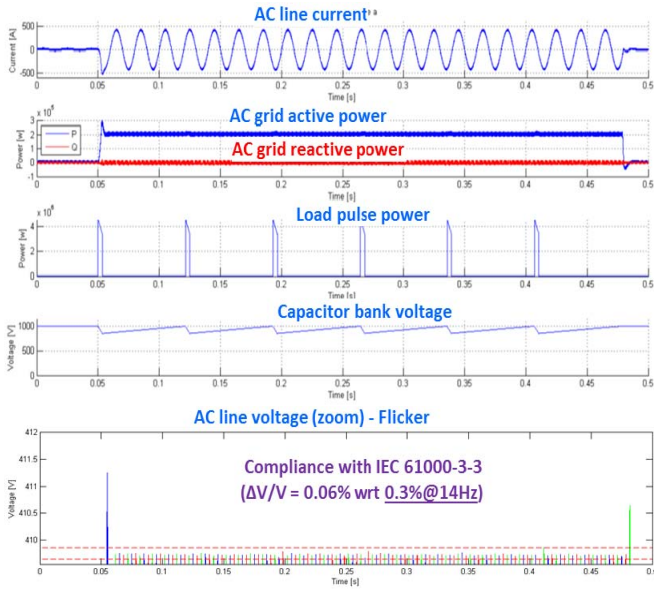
AC line current

Current [A]
500
0
-500
0 0.05 0.1 0.15 0.2 0.25 0.3 0.35 0.4 0.45 0.5
Time [s]

AC grid active power

$\times 10^6$
Power [w]
P
Q
3
2
1
0
-1

AC grid reactive power

0 0.05 0.1 0.15 0.2 0.25 0.3 0.35 0.4 0.45 0.5
Time [s]

Load pulse power

$\times 10^6$
Power [w]
4
2
0
0 0.05 0.1 0.15 0.2 0.25 0.3 0.35 0.4 0.45 0.5
Time [s]

Capacitor bank voltage

Voltage [V]
1000
500
0
0 0.05 0.1 0.15 0.2 0.25 0.3 0.35 0.4 0.45 0.5
Time [s]

AC line voltage (zoom) - Flicker

412
411.5
411
410.5
410
Voltage [V]

Compliance with IEC 61000-3-3
(ΔV/V = 0.06% wrt 0.3%@14Hz)

0 0.05 0.1 0.15 0.2 0.25 0.3 0.35 0.4 0.45 0.5
Time [s]